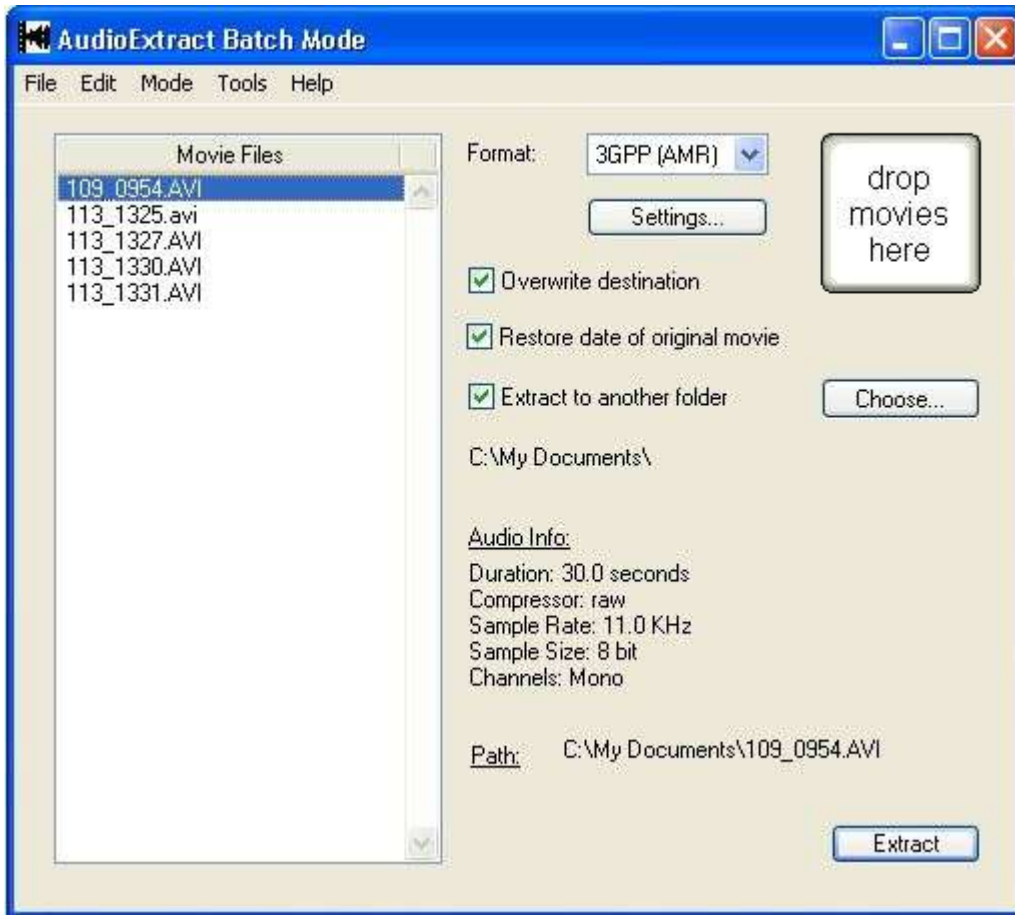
AudioExtract Batch Mode

File Edit Mode Tools Help

Movie Files

109_0954.AVI
113_1325.avi
113_1327.AVI
113_1330.AVI
113_1331.AVI

Format: 3GPP (AMR)

Settings...

drop movies here

Overwrite destination

Restore date of original movie

Extract to another folder

Choose...

C:\My Documents\

Audio Info:

Duration: 30.0 seconds
Compressor: raw
Sample Rate: 11.0 KHz
Sample Size: 8 bit
Channels: Mono

Path: C:\My Documents\109_0954.AVI

Extract